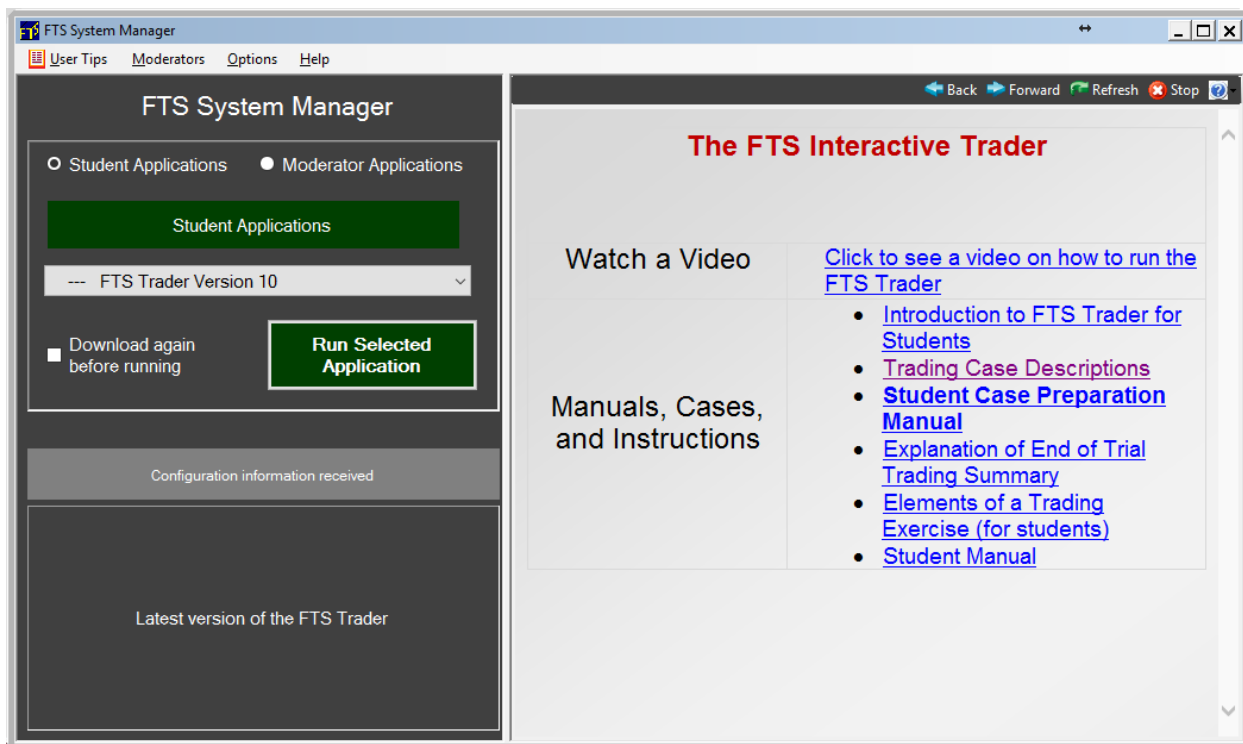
FTS System Manager

User Tips Moderators Options Help

FTS System Manager

Student Applications Moderator Applications

Student Applications

--- FTS Trader Version 10

Download again before running

Run Selected Application

Configuration information received

Latest version of the FTS Trader

Back Forward Refresh Stop

The FTS Interactive Trader

| Watch a Video | Click to see a video on how to run the FTS Trader |
|---|---|
| Manuals, Cases, and Instructions | • Introduction to FTS Trader for Students<br>• Trading Case Descriptions<br>• **Student Case Preparation Manual**<br>• Explanation of End of Trial Trading Summary<br>• Elements of a Trading Exercise (for students)<br>• Student Manual |